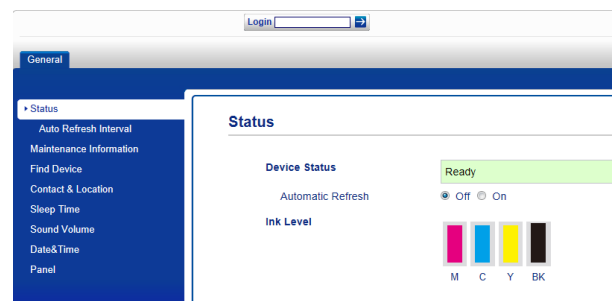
Login

General

Status
Auto Refresh Interval
Maintenance Information
Find Device
Contact & Location
Sleep Time
Sound Volume
Date&Time
Panel

Status

Device Status
Ready
Automatic Refresh
Off On
Ink Level
M C Y BK